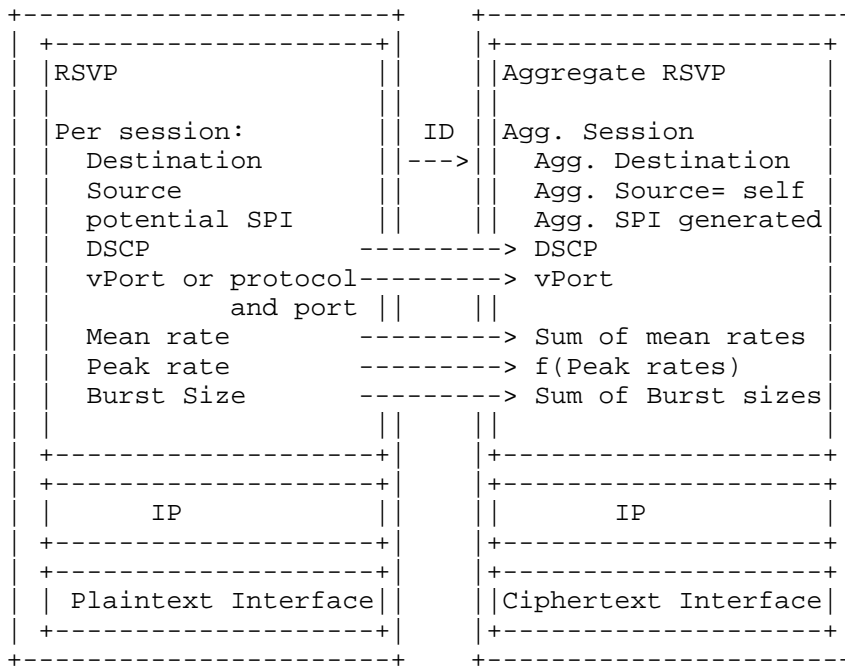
RSVP

Per session:
Destination
Source
potential SPI
DSCP
vPort or protocol
and port
Mean rate
Peak rate
Burst Size

ID
--->

Aggregate RSVP

Agg. Session
Agg. Destination
Agg. Source= self
Agg. SPI generated
---------> DSCP
---------> vPort
---------> Sum of mean rates
---------> f(Peak rates)
---------> Sum of Burst sizes

IP

IP

Plaintext Interface

Ciphertext Interface